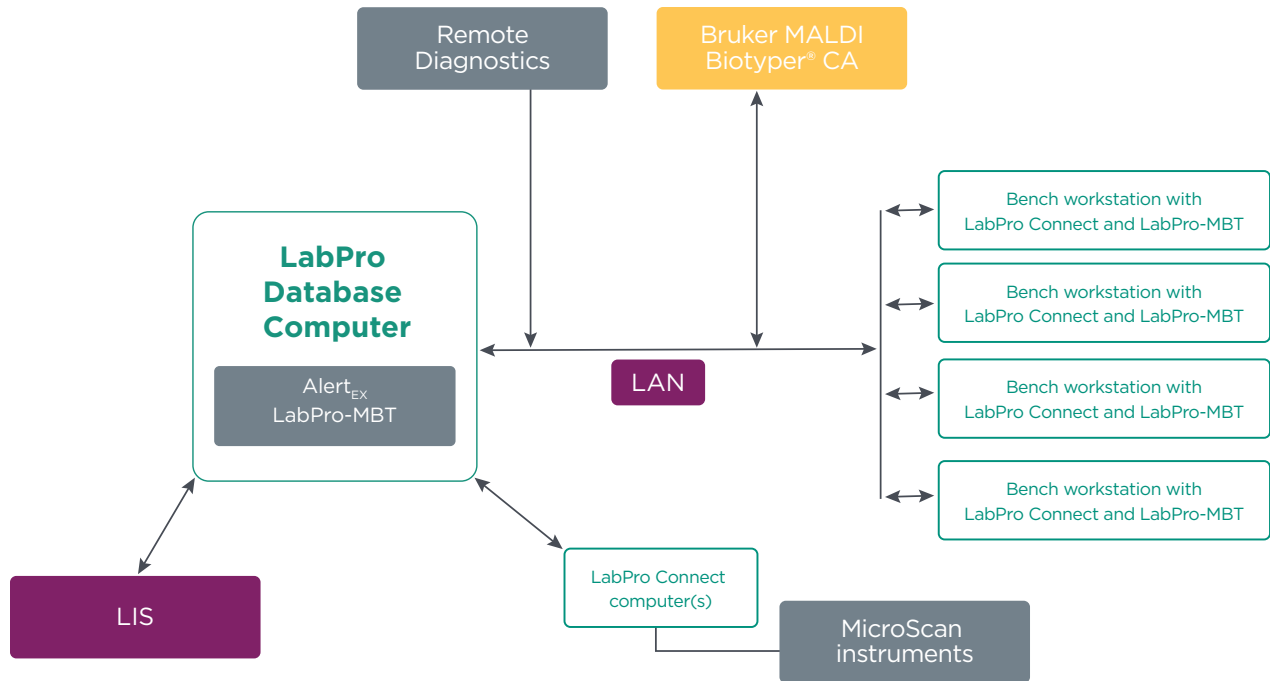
Remote Diagnostics

Bruker MALDI Biotyper® CA

LabPro Database Computer

Alert$_{EX}$
LabPro-MBT

LAN

Bench workstation with LabPro Connect and LabPro-MBT

Bench workstation with LabPro Connect and LabPro-MBT

Bench workstation with LabPro Connect and LabPro-MBT

Bench workstation with LabPro Connect and LabPro-MBT

LIS

LabPro Connect computer(s)

MicroScan instruments